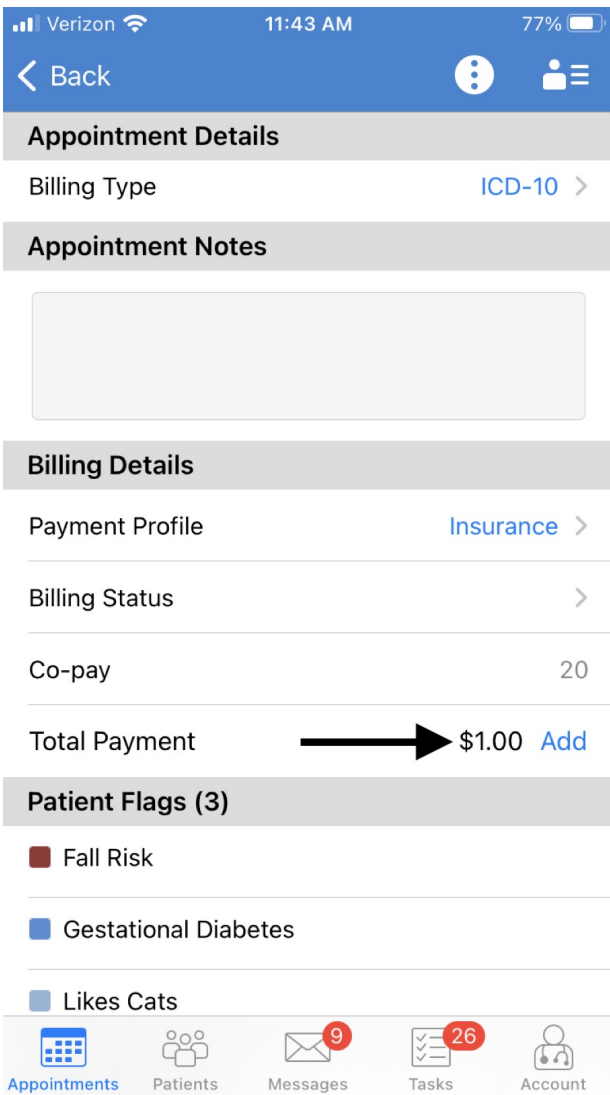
Verizon 11:43 AM 77%

Back

Appointment Details

Billing Type ICD-10

Appointment Notes

Billing Details

Payment Profile Insurance

Billing Status

Co-pay 20

Total Payment $1.00 Add

Patient Flags (3)

Fall Risk

Gestational Diabetes

Likes Cats

Appointments Patients 9 Messages 26 Tasks Account